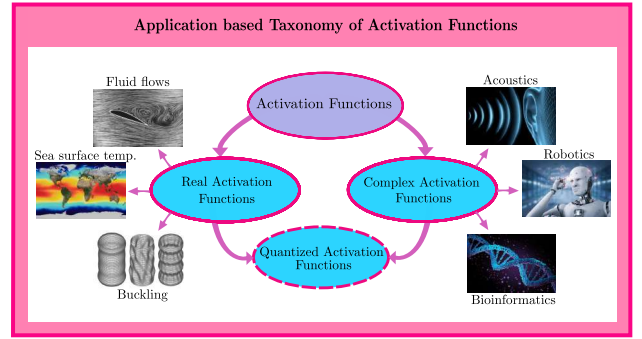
Application based Taxonomy of Activation Functions

Fluid flows

Activation Functions

Acoustics

Sea surface temp.

Robotics

Real Activation Functions

Complex Activation Functions

Quantized Activation Functions

Buckling

Bioinformatics